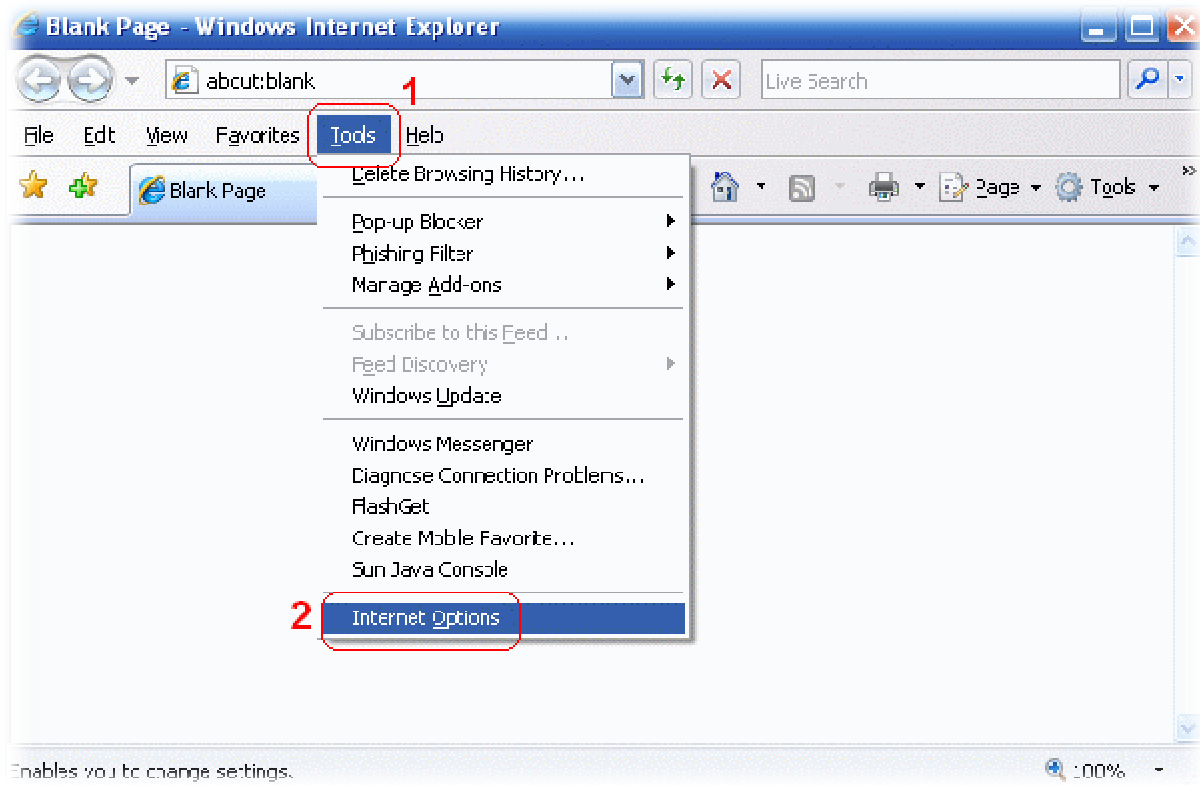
Blank Page - Windows Internet Explorer

abcut:blank

Live Search

1

File Edt View Favorites Tools Help

Blark Page

Page Tools

Delete Browsing History...

Pop-up Blocker

Phishing Filter

Manage Add-ons

Subscribe to this Feed ..

Feed Discovery

Windows Update

Windows Messenger

Diagncse Connection Problems...

FlashGet

Create Mobile Favorite...

Sun Java Console

2

Internet Options

Enables you tc change settings.

100%